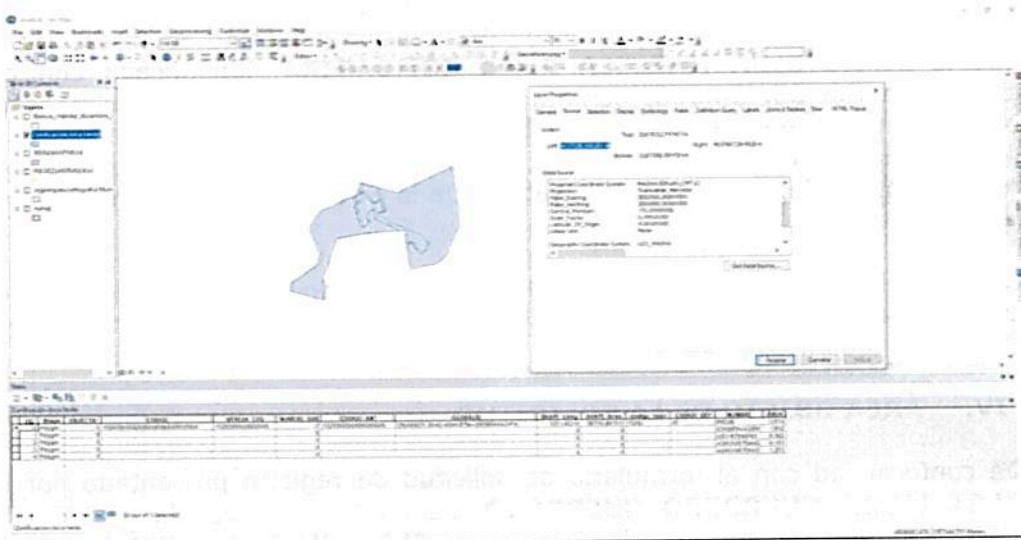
File Edit View Bookmarks Insert Selection Geoprocessing Customize Windows Help

Layer Properties

General Source Selection Display Symbology Fields Definition Query Labels Joins & Relates Time HTML Popup

Extent

Top:

Left: Right:

Bottom:

Data Source

Projected Coordinate System:
Projection:
False_Easting:
False_Northing:
Central_Meridian:
Scale_Factor:
Latitude_Of_Origin:
Linear Unit:

Geographic Coordinate System:

Set Data Source...

Aceptar Cancelar Aplicar

Table

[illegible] conforme ad con el resultado de la solicitud del registro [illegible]